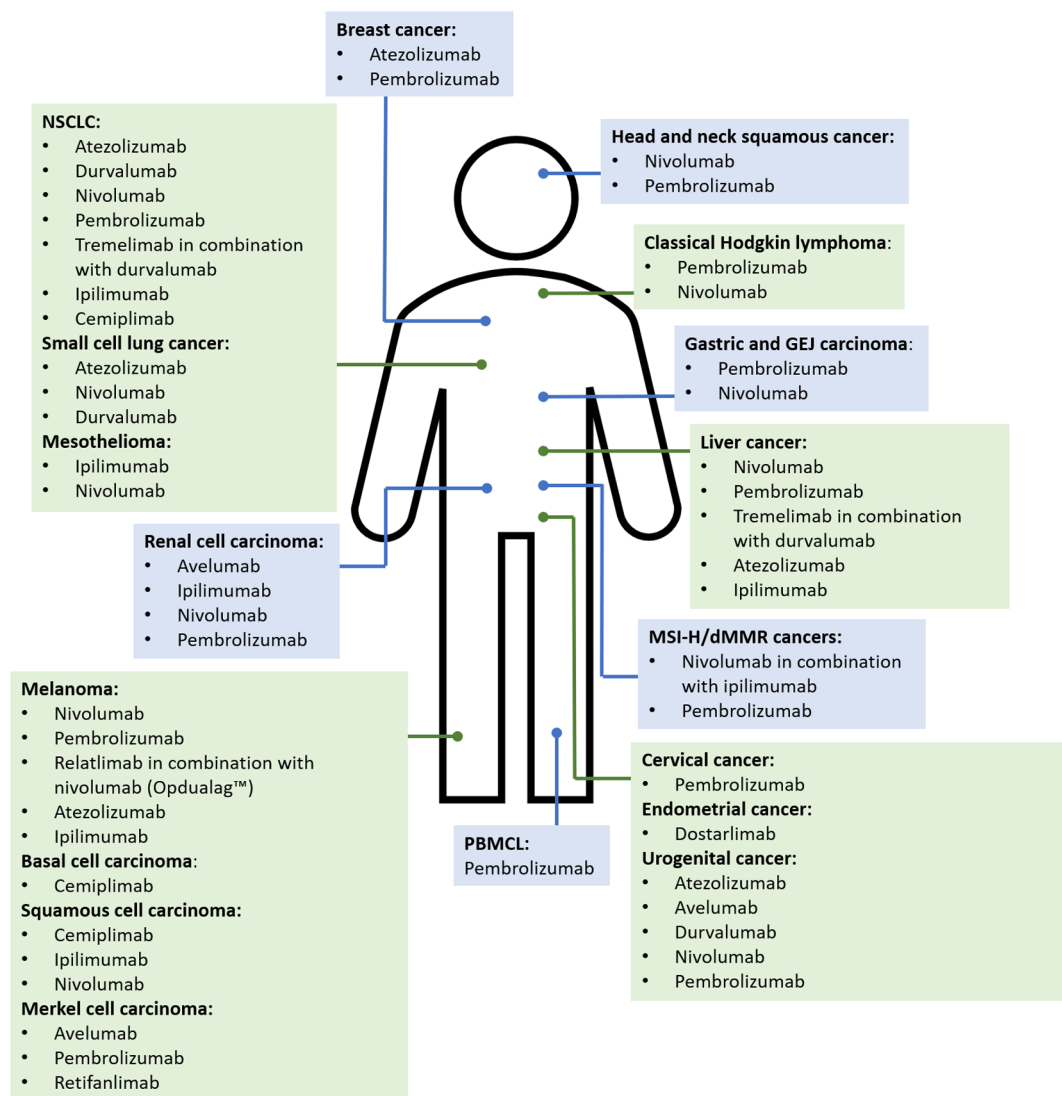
Breast cancer:
• Atezolizumab
• Pembrolizumab

NSCLC:
• Atezolizumab
• Durvalumab
• Nivolumab
• Pembrolizumab
• Tremelimab in combination with durvalumab
• Ipilimumab
• Cemiplimab
Small cell lung cancer:
• Atezolizumab
• Nivolumab
• Durvalumab
Mesothelioma:
• Ipilimumab
• Nivolumab

Head and neck squamous cancer:
• Nivolumab
• Pembrolizumab

Classical Hodgkin lymphoma:
• Pembrolizumab
• Nivolumab

Gastric and GEJ carcinoma:
• Pembrolizumab
• Nivolumab

Liver cancer:
• Nivolumab
• Pembrolizumab
• Tremelimab in combination with durvalumab
• Atezolizumab
• Ipilimumab

Renal cell carcinoma:
• Avelumab
• Ipilimumab
• Nivolumab
• Pembrolizumab

MSI-H/dMMR cancers:
• Nivolumab in combination with ipilimumab
• Pembrolizumab

Melanoma:
• Nivolumab
• Pembrolizumab
• Relatlimab in combination with nivolumab (Opdualag™)
• Atezolizumab
• Ipilimumab
Basal cell carcinoma:
• Cemiplimab
Squamous cell carcinoma:
• Cemiplimab
• Ipilimumab
• Nivolumab
Merkel cell carcinoma:
• Avelumab
• Pembrolizumab
• Retifanlimab

PBMCL:
Pembrolizumab

Cervical cancer:
• Pembrolizumab
Endometrial cancer:
• Dostarlimab
Urogenital cancer:
• Atezolizumab
• Avelumab
• Durvalumab
• Nivolumab
• Pembrolizumab